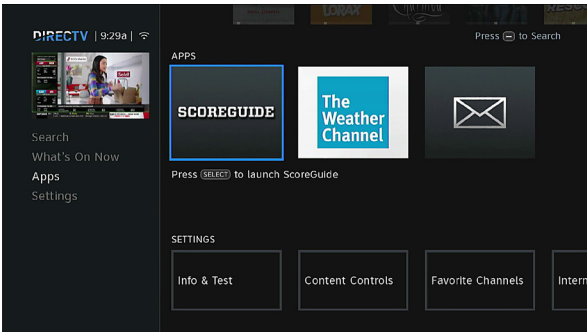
DIRECTV | 9:29a |

LORAX

Press [–] to Search

Search
What's On Now
Apps
Settings

APPS

SCOREGUIDE

The Weather Channel

Press SELECT to launch ScoreGuide

SETTINGS

Info & Test

Content Controls

Favorite Channels

Intern